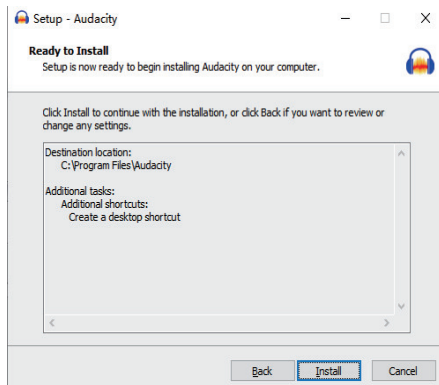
Setup - Audacity

Ready to Install
Setup is now ready to begin installing Audacity on your computer.

Click Install to continue with the installation, or click Back if you want to review or change any settings.

Destination location:
C:\Program Files\Audacity

Additional tasks:
Additional shortcuts:
Create a desktop shortcut

Back Install Cancel